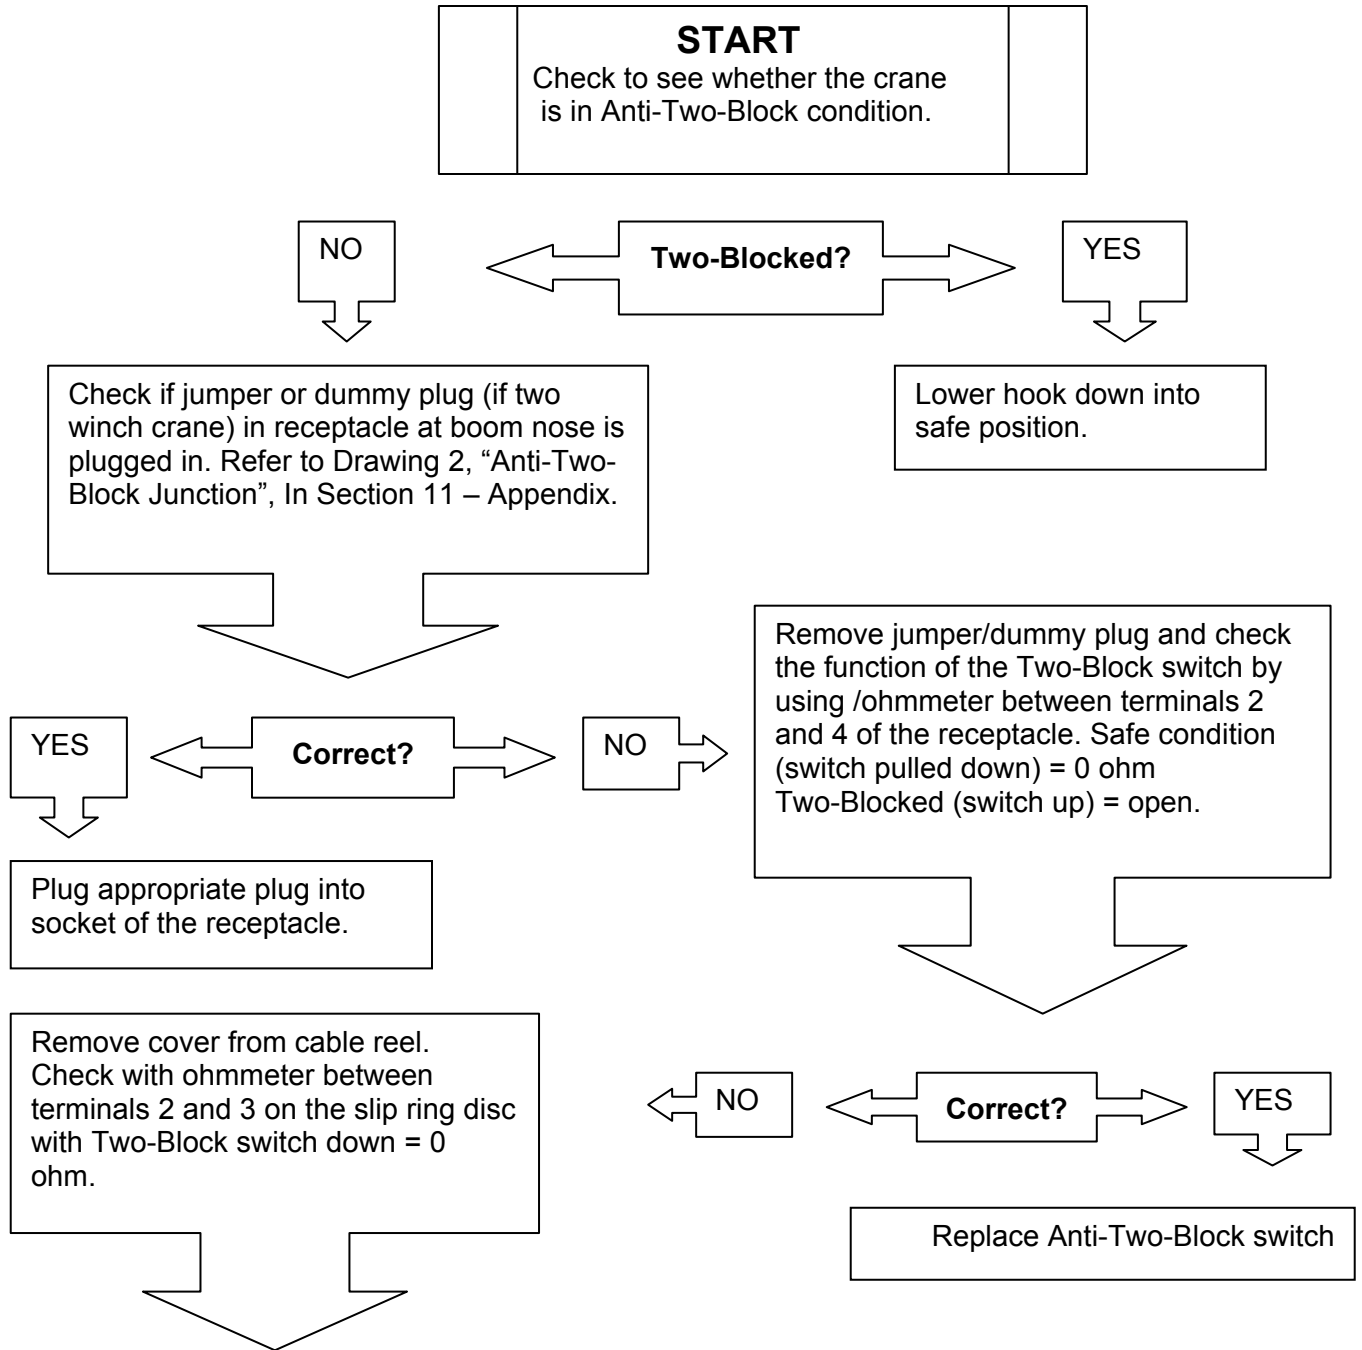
START
Check to see whether the crane is in Anti-Two-Block condition.

NO

Two-Blocked?

YES

Check if jumper or dummy plug (if two winch crane) in receptacle at boom nose is plugged in. Refer to Drawing 2, "Anti-Two-Block Junction", In Section 11 – Appendix.

Lower hook down into safe position.

YES

Correct?

NO

Remove jumper/dummy plug and check the function of the Two-Block switch by using /ohmmeter between terminals 2 and 4 of the receptacle. Safe condition (switch pulled down) = 0 ohm
Two-Blocked (switch up) = open.

Plug appropriate plug into socket of the receptacle.

Remove cover from cable reel. Check with ohmmeter between terminals 2 and 3 on the slip ring disc with Two-Block switch down = 0 ohm.

NO

Correct?

YES

Replace Anti-Two-Block switch